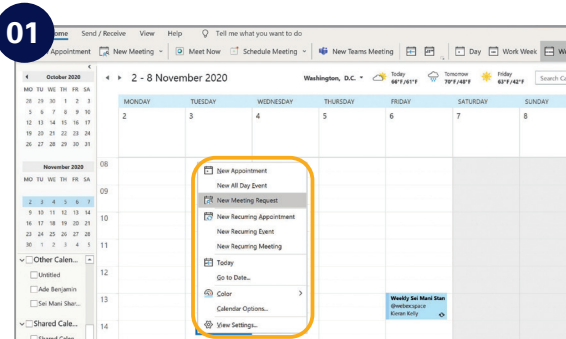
01

Home Send / Receive View Help Tell me what you want to do

Appointment New Meeting Meet Now Schedule Meeting New Teams Meeting Day Work Week W

October 2020
MO TU WE TH FR SA
28 29 30 1 2 3
5 6 7 8 9 10
12 13 14 15 16 17
19 20 21 22 23 24
26 27 28 29 30 31

November 2020
MO TU WE TH FR SA
2 3 4 5 6 7
9 10 11 12 13 14
16 17 18 19 20 21
23 24 25 26 27 28
30 1 2 3 4 5

Other Calen...
Untitled
Ade Benjamin
Sei Mani Shar...
Shared Cale...

2 - 8 November 2020 Washington, D.C. Today 66°F/61°F Tomorrow 79°F/48°F Friday 63°F/42°F Search Ca

| MONDAY | TUESDAY | WEDNESDAY | THURSDAY | FRIDAY | SATURDAY | SUNDAY |
|---|---|---|---|---|---|---|
| 2 | 3 | 4 | 5 | 6 | 7 | 8 |

08
09
10
11
12
13
14

New Appointment
New All Day Event
New Meeting Request
New Recurring Appointment
New Recurring Event
New Recurring Meeting
Today
Go to Date...
Color
Calendar Options...
View Settings...

Weekly Sei Mani Stan
@webexspace
Kieran Kelly